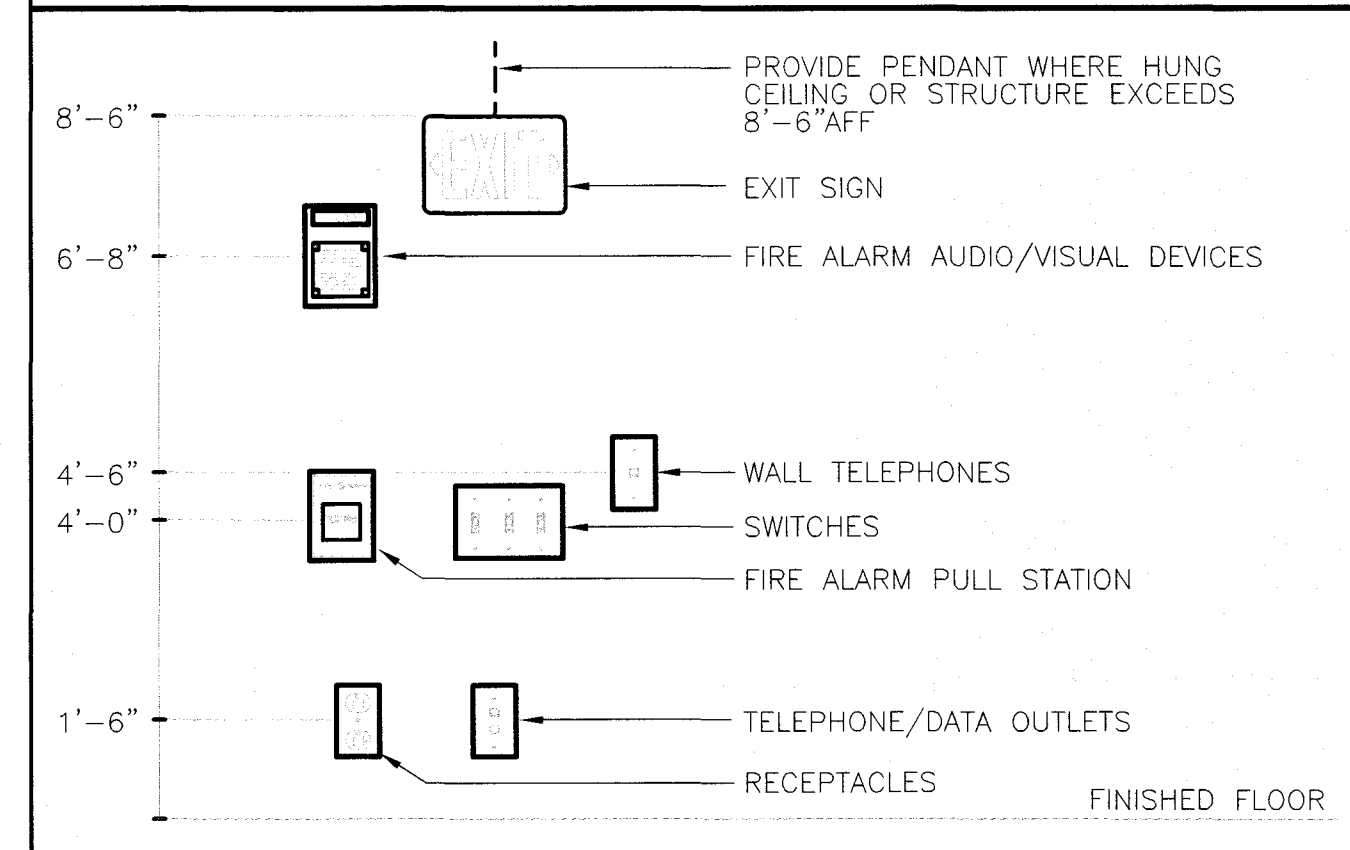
8'–6"

PROVIDE PENDANT WHERE HUNG CEILING OR STRUCTURE EXCEEDS 8'–6"AFF

EXIT

EXIT SIGN

6'–8"

FIRE ALARM AUDIO/VISUAL DEVICES

4'–6"

WALL TELEPHONES

4'–0"

SWITCHES

FIRE ALARM PULL STATION

1'–6"

TELEPHONE/DATA OUTLETS

RECEPTACLES

FINISHED FLOOR